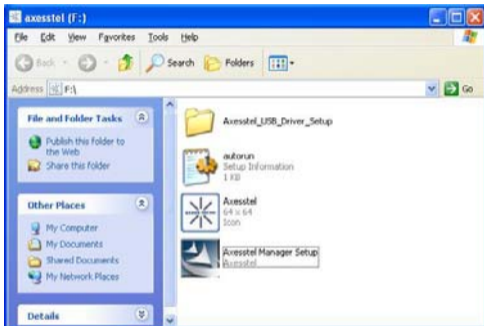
axesstel (F:)

File Edit View Favorites Tools Help

Back Search Folders

Address F:\ Go

File and Folder Tasks

Publish this folder to the Web

Share this folder

Other Places

My Computer

My Documents

Shared Documents

My Network Places

Details

Axesstel_USB_Driver_Setup

autorun
Setup Information
1 KB

Axesstel
64 x 64
Icon

Axesstel Manager Setup
Axesstel